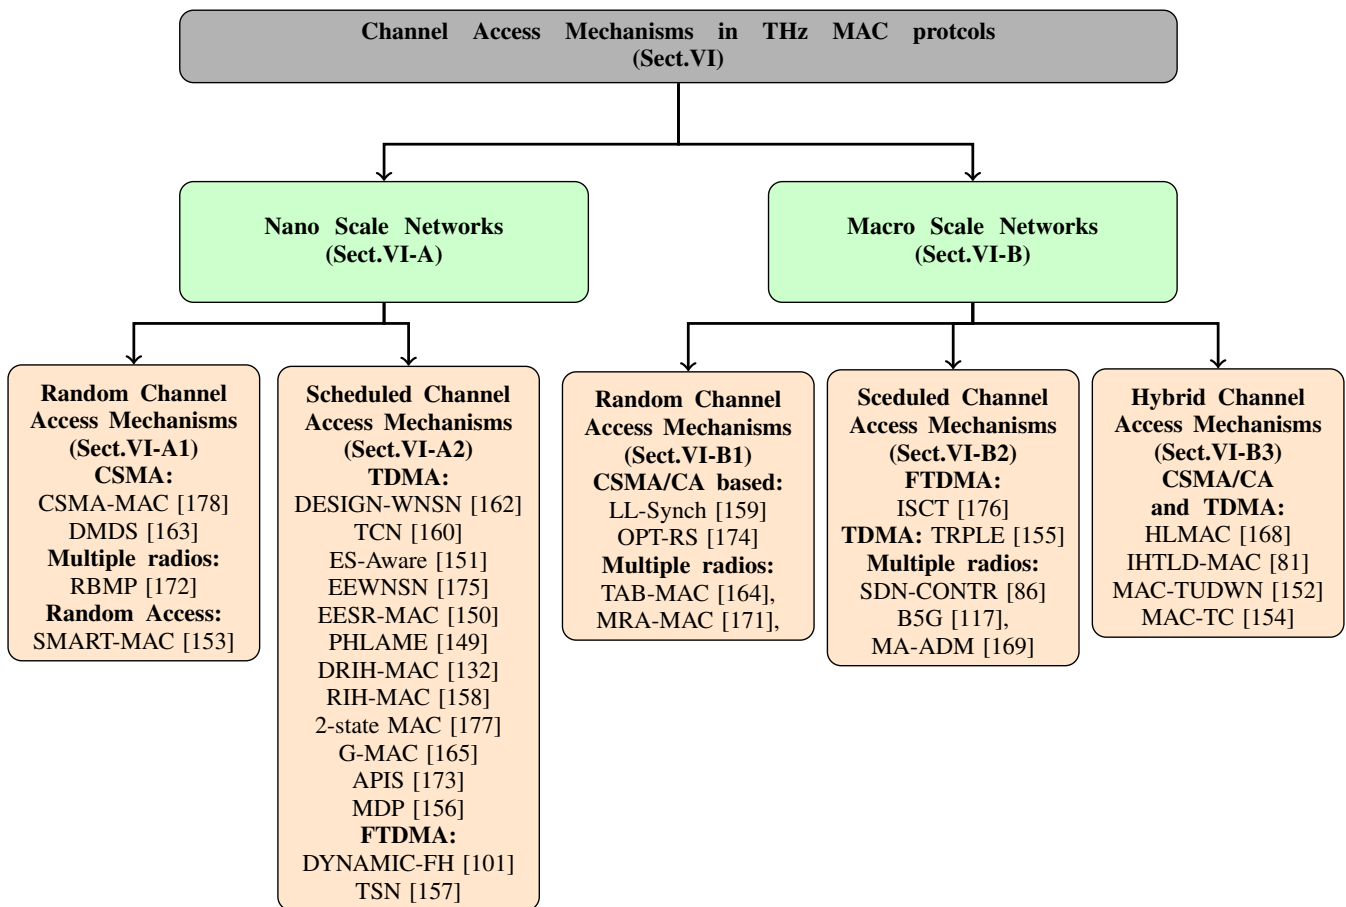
Channel Access Mechanisms in THz MAC protcols (Sect.VI)

Nano Scale Networks (Sect.VI-A)

Macro Scale Networks (Sect.VI-B)

Random Channel Access Mechanisms (Sect.VI-A1)
CSMA:
CSMA-MAC [178]
DMDS [163]
Multiple radios:
RBMP [172]
Random Access:
SMART-MAC [153]

Scheduled Channel Access Mechanisms (Sect.VI-A2)
TDMA:
DESIGN-WNSN [162]
TCN [160]
ES-Aware [151]
EEWNSN [175]
EESR-MAC [150]
PHLAME [149]
DRIH-MAC [132]
RIH-MAC [158]
2-state MAC [177]
G-MAC [165]
APIS [173]
MDP [156]
FTDMA:
DYNAMIC-FH [101]
TSN [157]

Random Channel Access Mechanisms (Sect.VI-B1)
CSMA/CA based:
LL-Synch [159]
OPT-RS [174]
Multiple radios:
TAB-MAC [164],
MRA-MAC [171],

Sceduled Channel Access Mechanisms (Sect.VI-B2)
FTDMA:
ISCT [176]
TDMA: TRPLE [155]
Multiple radios:
SDN-CONTR [86]
B5G [117],
MA-ADM [169]

Hybrid Channel Access Mechanisms (Sect.VI-B3)
CSMA/CA and TDMA:
HLMAC [168]
IHTLD-MAC [81]
MAC-TUDWN [152]
MAC-TC [154]